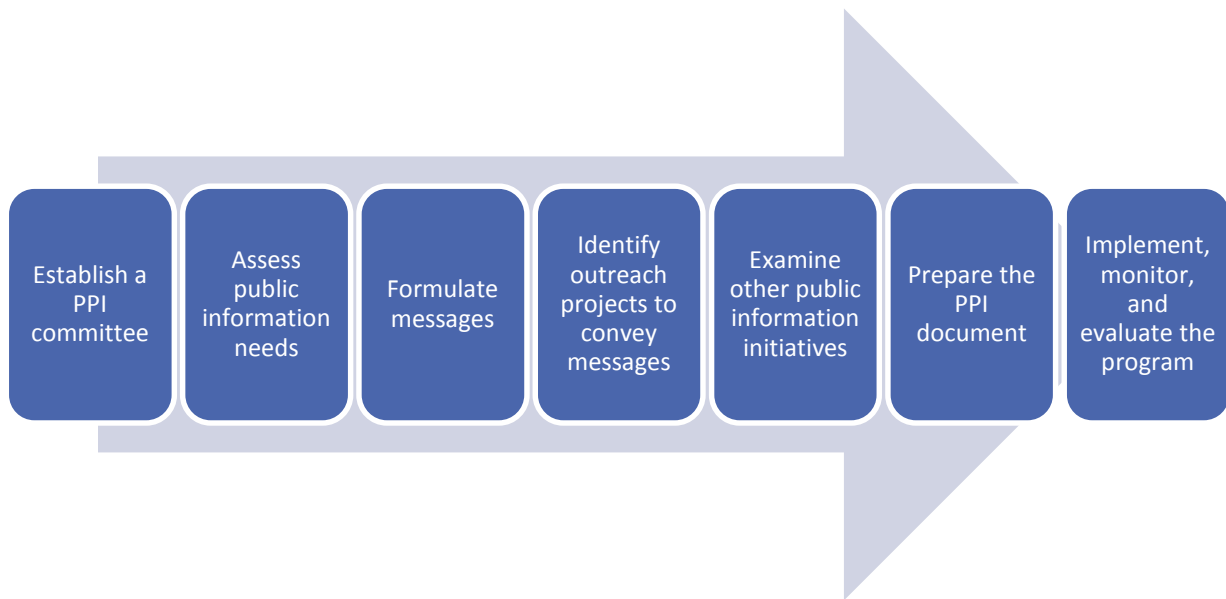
Establish a PPI committee

Assess public information needs

Formulate messages

Identify outreach projects to convey messages

Examine other public information initiatives

Prepare the PPI document

Implement, monitor, and evaluate the program